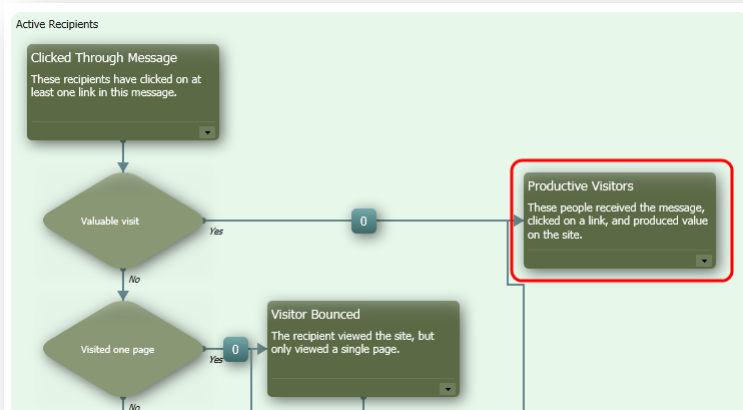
Active Recipients

Clicked Through Message

These recipients have clicked on at least one link in this message.

Valuable visit

Yes

0

No

Productive Visitors

These people received the message, clicked on a link, and produced value on the site.

Visited one page

Yes

0

No

Visitor Bounced

The recipient viewed the site, but only viewed a single page.